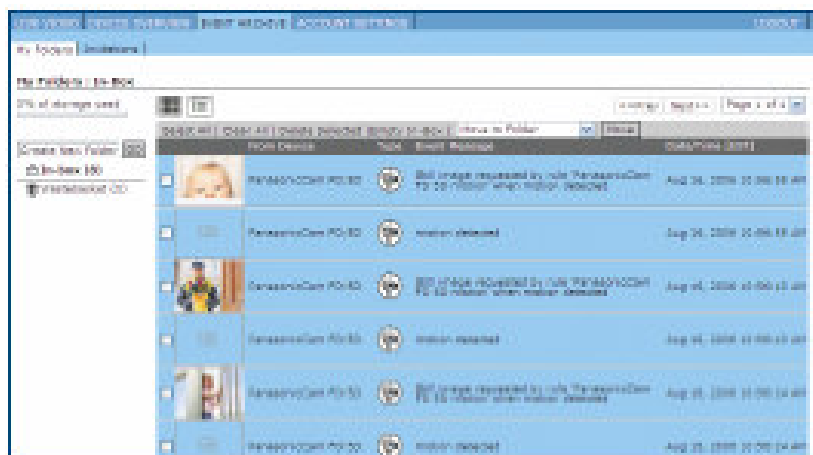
LIVE VIDEO | DEVICE SETTINGS | EVENT ARCHIVE | ACCOUNT SETTINGS | LOGOUT

My Folders | Invitations |

My Folders : In-Box

0% of storage used

Create New Folder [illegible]

In-Box (6)

Wastebasket (0)

« Prev | Next » | Page 1 of 1

Select All | Clear All | Delete Selected | Empty In-Box | Move to Folder | Move

| | From Device | Type | Event Message | Date/Time (EDT) |
|---|---|---|---|---|
| | PanasonicCam PD-50 | | Still image requested by rule 'PanasonicCam PD-50 motion' when motion detected | Aug 26, 2006 10:06:58 AM |
| | PanasonicCam PD-50 | | motion detected | Aug 26, 2006 10:06:58 AM |
| | PanasonicCam PD-50 | | Still image requested by rule 'PanasonicCam PD-50 motion' when motion detected | Aug 26, 2006 10:00:13 AM |
| | PanasonicCam PD-50 | | motion detected | Aug 26, 2006 10:00:13 AM |
| | PanasonicCam PD-50 | | Still image requested by rule 'PanasonicCam PD-50 motion' when motion detected | Aug 25, 2006 10:58:24 AM |
| | PanasonicCam PD-50 | | motion detected | Aug 25, 2006 10:58:24 AM |